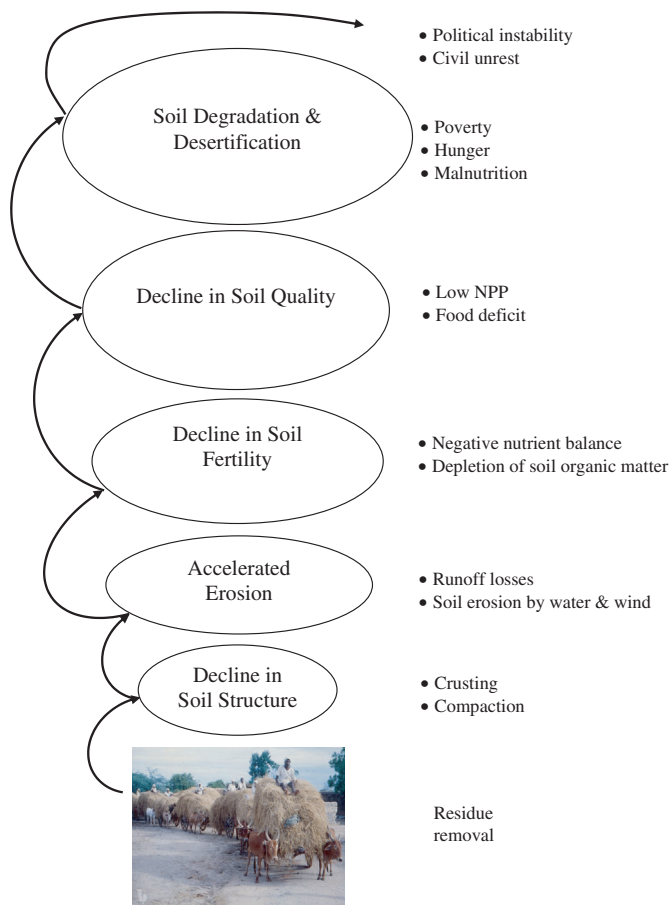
• Political instability
• Civil unrest

Soil Degradation & Desertification

• Poverty
• Hunger
• Malnutrition

Decline in Soil Quality

• Low NPP
• Food deficit

Decline in Soil Fertility

• Negative nutrient balance
• Depletion of soil organic matter

Accelerated Erosion

• Runoff losses
• Soil erosion by water & wind

Decline in Soil Structure

• Crusting
• Compaction

Residue removal